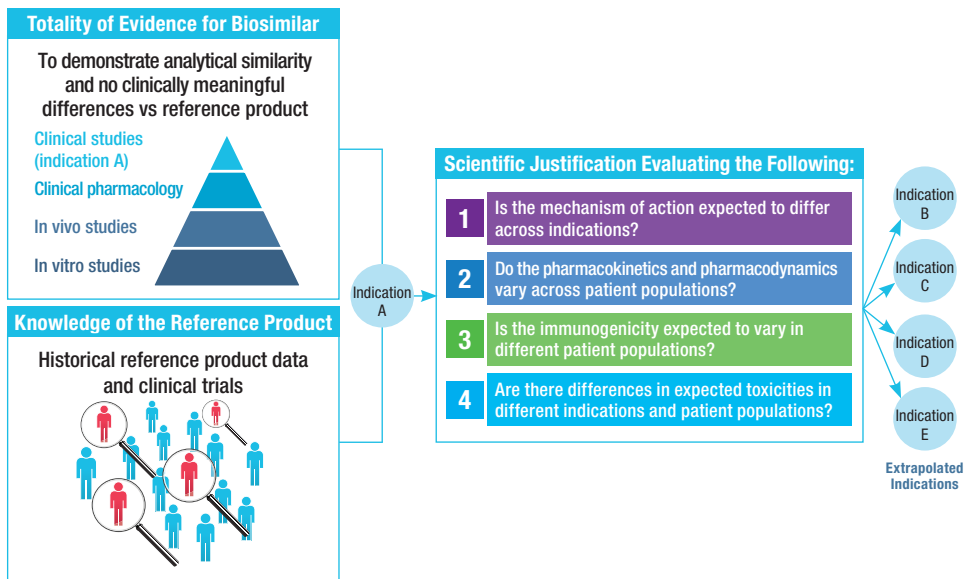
Totality of Evidence for Biosimilar

To demonstrate analytical similarity and no clinically meaningful differences vs reference product

Clinical studies (indication A)

Clinical pharmacology

In vivo studies

In vitro studies

Knowledge of the Reference Product

Historical reference product data and clinical trials

Indication A

Scientific Justification Evaluating the Following:

1 Is the mechanism of action expected to differ across indications?

2 Do the pharmacokinetics and pharmacodynamics vary across patient populations?

3 Is the immunogenicity expected to vary in different patient populations?

4 Are there differences in expected toxicities in different indications and patient populations?

Indication B

Indication C

Indication D

Indication E

Extrapolated Indications